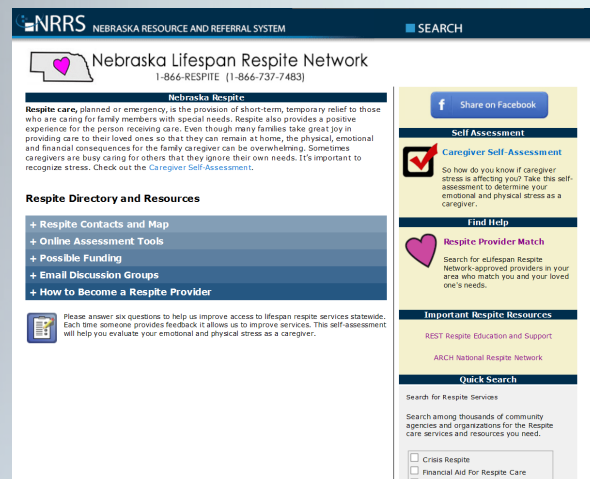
NRRS NEBRASKA RESOURCE AND REFERRAL SYSTEM

SEARCH

Nebraska Lifespan Respite Network
1-866-RESPITE (1-866-737-7483)

Nebraska Respite

Respite care, planned or emergency, is the provision of short-term, temporary relief to those who are caring for family members with special needs. Respite also provides a positive experience for the person receiving care. Even though many families take great joy in providing care to their loved ones so that they can remain at home, the physical, emotional and financial consequences for the family caregiver can be overwhelming. Sometimes caregivers are busy caring for others that they ignore their own needs. It's important to recognize stress. Check out the Caregiver Self-Assessment.

Respite Directory and Resources

+ Respite Contacts and Map
+ Online Assessment Tools
+ Possible Funding
+ Email Discussion Groups
+ How to Become a Respite Provider

Please answer six questions to help us improve access to lifespan respite services statewide. Each time someone provides feedback it allows us to improve services. This self-assessment will help you evaluate your emotional and physical stress as a caregiver.

Share on Facebook

Self Assessment

Caregiver Self-Assessment

So how do you know if caregiver stress is affecting you? Take this self-assessment to determine your emotional and physical stress as a caregiver.

Find Help

Respite Provider Match

Search for eLifespan Respite Network-approved providers in your area who match you and your loved one's needs.

Important Respite Resources

REST Respite Education and Support

ARCH National Respite Network

Quick Search

Search for Respite Services

Search among thousands of community agencies and organizations for the Respite care services and resources you need.

Crisis Respite
Financial Aid For Respite Care